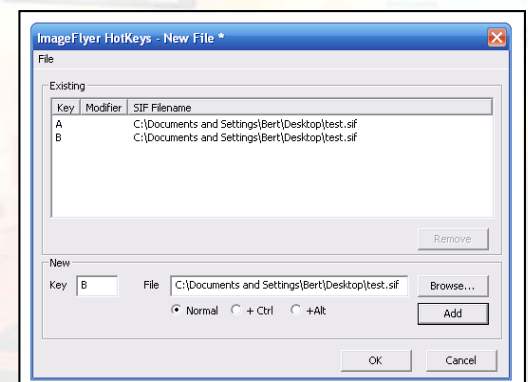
ImageFlyer HotKeys - New File *

File

Existing

| Key | Modifier | SIF Filename |
|---|---|---|
| A | | C:\Documents and Settings\Bert\Desktop\test.sif |
| B | | C:\Documents and Settings\Bert\Desktop\test.sif |

Remove

New

Key B

File C:\Documents and Settings\Bert\Desktop\test.sif

Browse...

Normal + Ctrl +Alt

Add

OK

Cancel